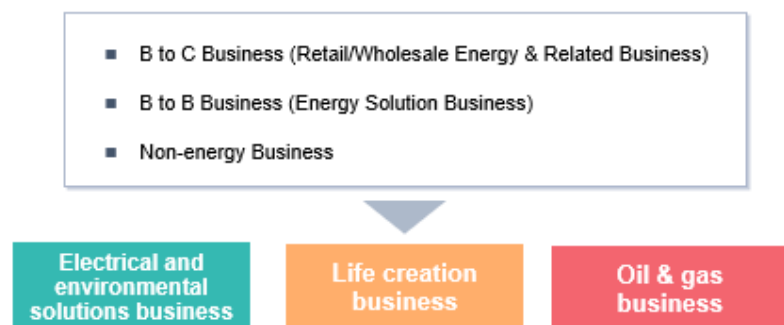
■ B to C Business (Retail/Wholesale Energy & Related Business)

■ B to B Business (Energy Solution Business)

■ Non-energy Business

Electrical and environmental solutions business

Life creation business

Oil & gas business